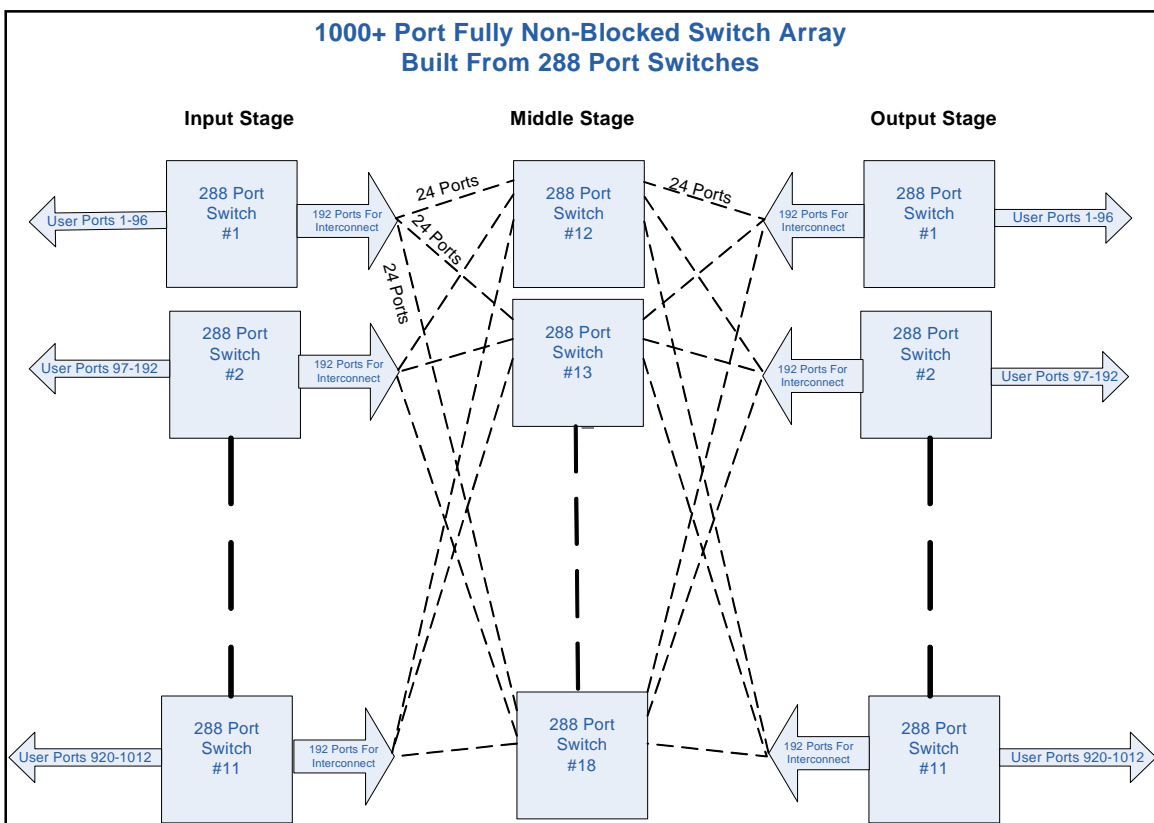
1000+ Port Fully Non-Blocked Switch Array
Built From 288 Port Switches

Input Stage

Middle Stage

Output Stage

User Ports 1-96

288 Port Switch #1

192 Ports For Interconnect

24 Ports

24 Ports

24 Ports

288 Port Switch #12

24 Ports

192 Ports For Interconnect

288 Port Switch #1

User Ports 1-96

User Ports 97-192

288 Port Switch #2

192 Ports For Interconnect

288 Port Switch #13

192 Ports For Interconnect

288 Port Switch #2

User Ports 97-192

User Ports 920-1012

288 Port Switch #11

192 Ports For Interconnect

288 Port Switch #18

192 Ports For Interconnect

288 Port Switch #11

User Ports 920-1012